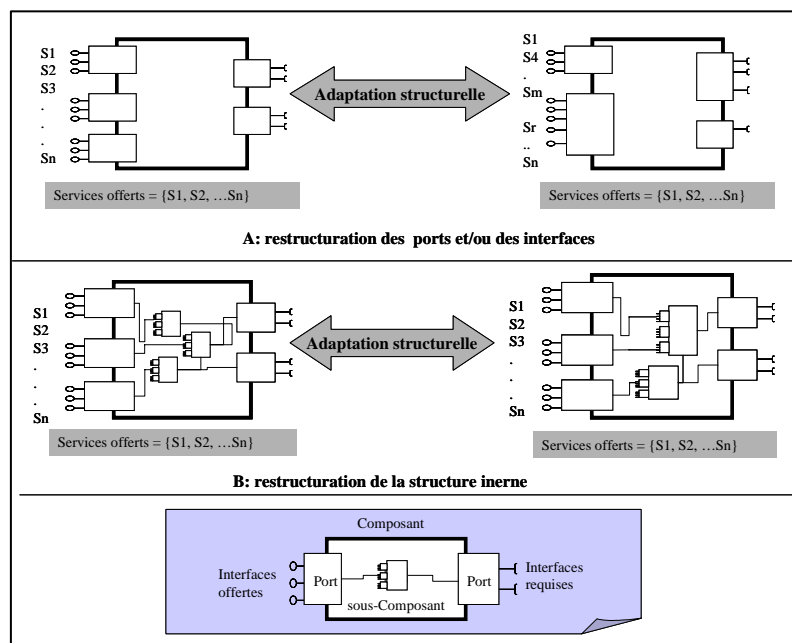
S1
S2
S3
.
.
.
Sn

Adaptation structurelle

S1
S4
.
Sm

Sr
..
Sn

Services offerts = {S1, S2, …Sn}

Services offerts = {S1, S2, …Sn}

A: restructuration des ports et/ou des interfaces

S1
S2
S3
.
.
.
Sn

Adaptation structurelle

S1
S2
S3
.
.
.
Sn

Services offerts = {S1, S2, …Sn}

Services offerts = {S1, S2, …Sn}

B: restructuration de la structure inerne

Composant

Interfaces offertes

Port

sous-Composant

Port

Interfaces requises